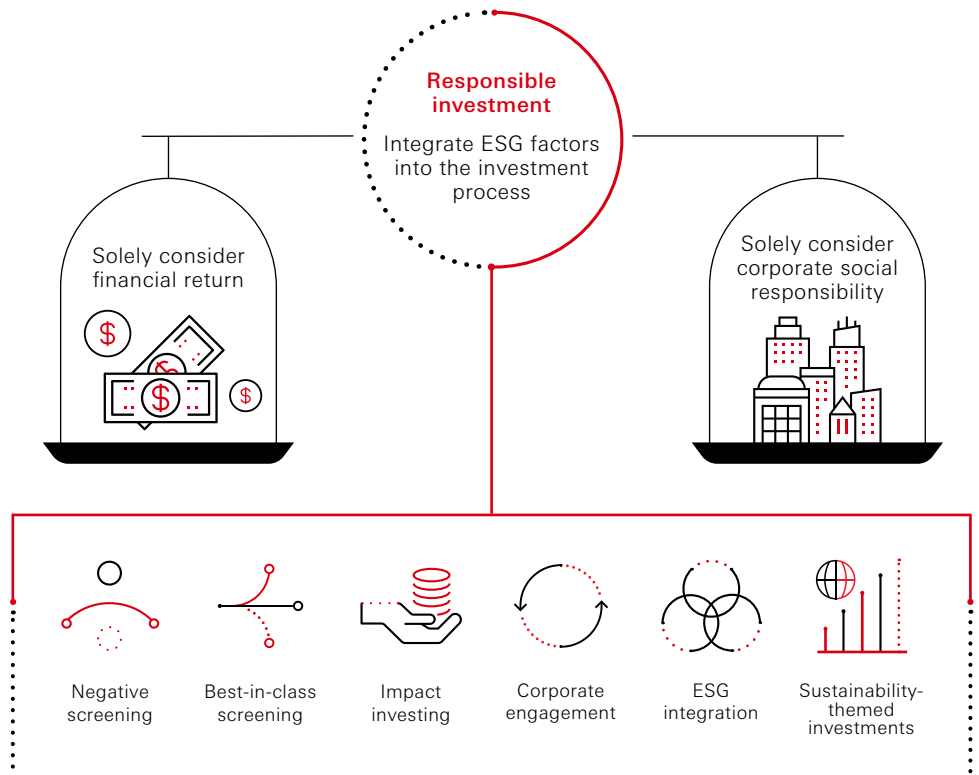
Responsible investment

Integrate ESG factors into the investment process

Solely consider financial return

Solely consider corporate social responsibility

Negative screening

Best-in-class screening

Impact investing

Corporate engagement

ESG integration

Sustainability-themed investments